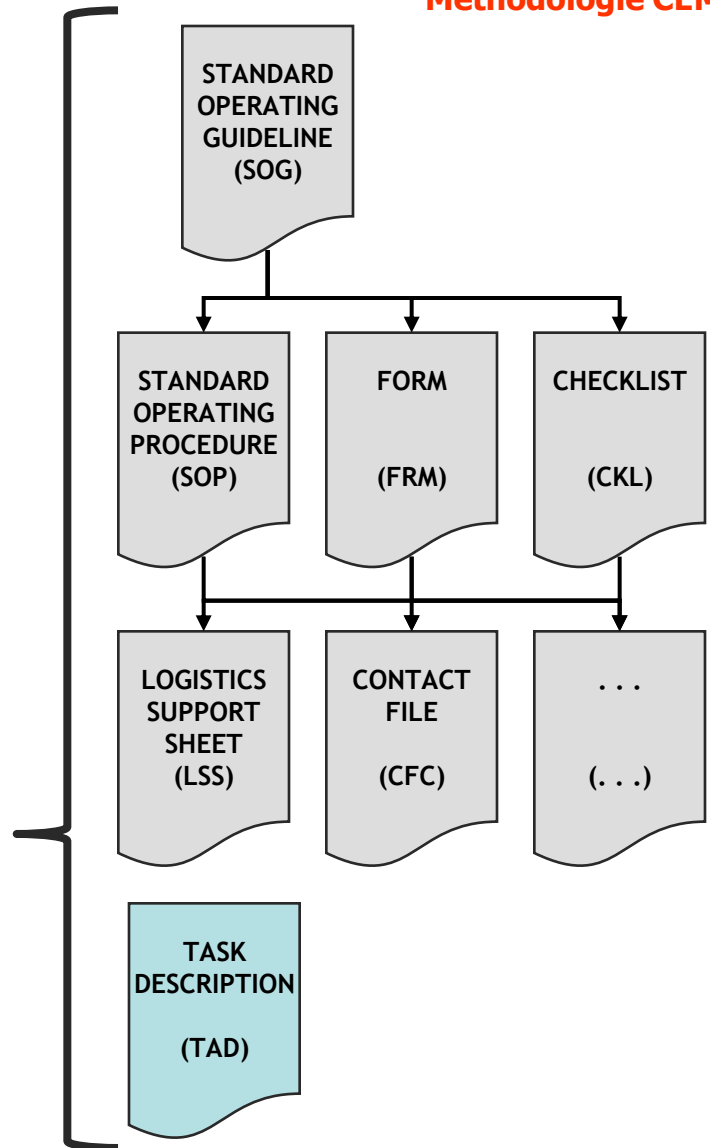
Methodologie CEM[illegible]

STANDARD OPERATING GUIDELINE (SOG)

STANDARD OPERATING PROCEDURE (SOP)

FORM

(FRM)

CHECKLIST

(CKL)

LOGISTICS SUPPORT SHEET (LSS)

CONTACT FILE

(CFC)

. . .

(. . .)

TASK DESCRIPTION

(TAD)